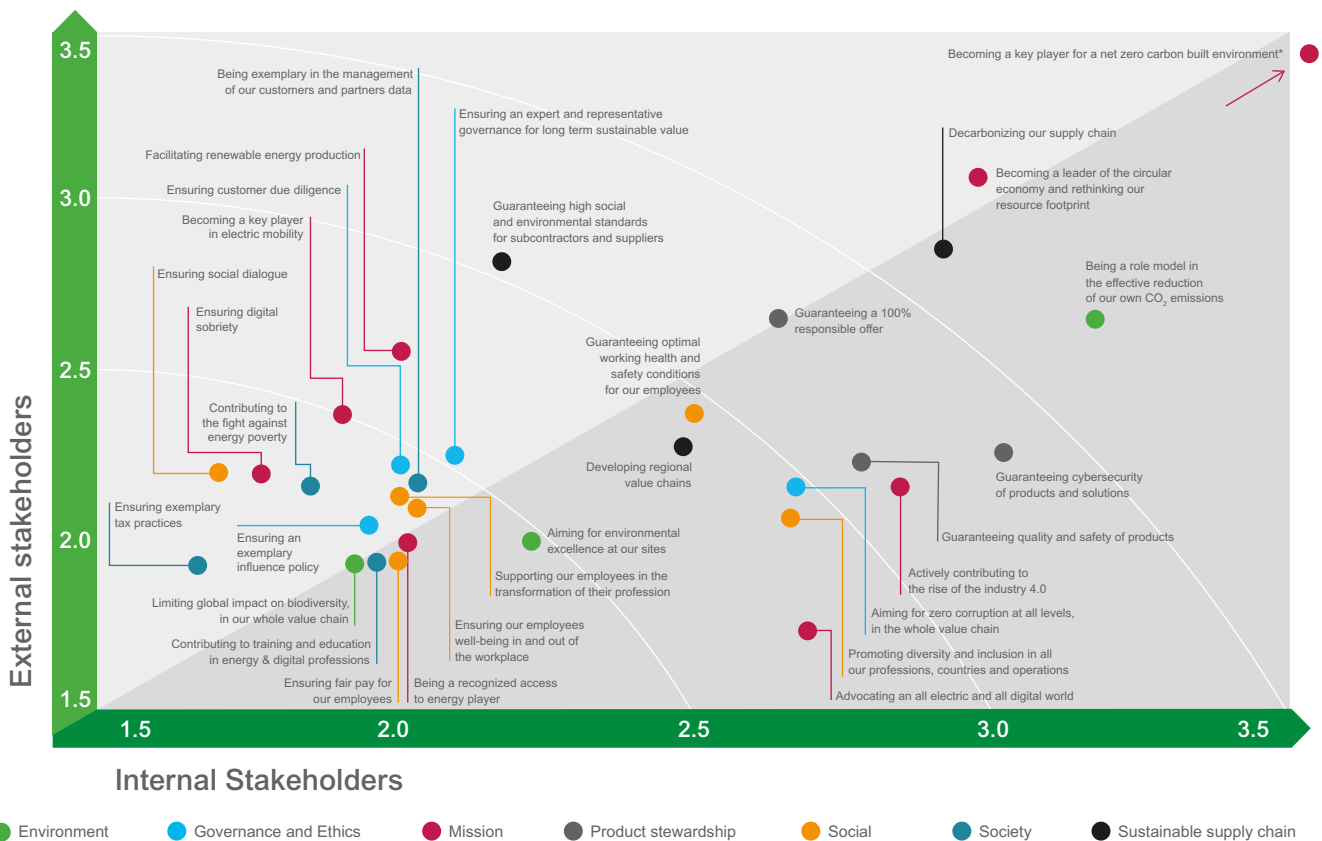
3.5
3.0
2.5
2.0
1.5

External stakeholders

Being exemplary in the management of our customers and partners data

Ensuring an expert and representative governance for long term sustainable value

Facilitating renewable energy production

Ensuring customer due diligence

Becoming a key player in electric mobility

Ensuring social dialogue

Ensuring digital sobriety

Contributing to the fight against energy poverty

Guaranteeing high social and environmental standards for subcontractors and suppliers

Becoming a key player for a net zero carbon built environment*

Decarbonizing our supply chain

Becoming a leader of the circular economy and rethinking our resource footprint

Being a role model in the effective reduction of our own $CO_2$ emissions

Guaranteeing a 100% responsible offer

Guaranteeing optimal working health and safety conditions for our employees

Developing regional value chains

Guaranteeing cybersecurity of products and solutions

Guaranteeing quality and safety of products

Actively contributing to the rise of the industry 4.0

Aiming for zero corruption at all levels, in the whole value chain

Promoting diversity and inclusion in all our professions, countries and operations

Advocating an all electric and all digital world

Ensuring exemplary tax practices

Ensuring an exemplary influence policy

Aiming for environmental excellence at our sites

Supporting our employees in the transformation of their profession

Ensuring our employees well-being in and out of the workplace

Limiting global impact on biodiversity, in our whole value chain

Contributing to training and education in energy & digital professions

Ensuring fair pay for our employees

Being a recognized access to energy player

1.5
2.0
2.5
3.0
3.5

Internal Stakeholders

Environment
Governance and Ethics
Mission
Product stewardship
Social
Society
Sustainable supply chain